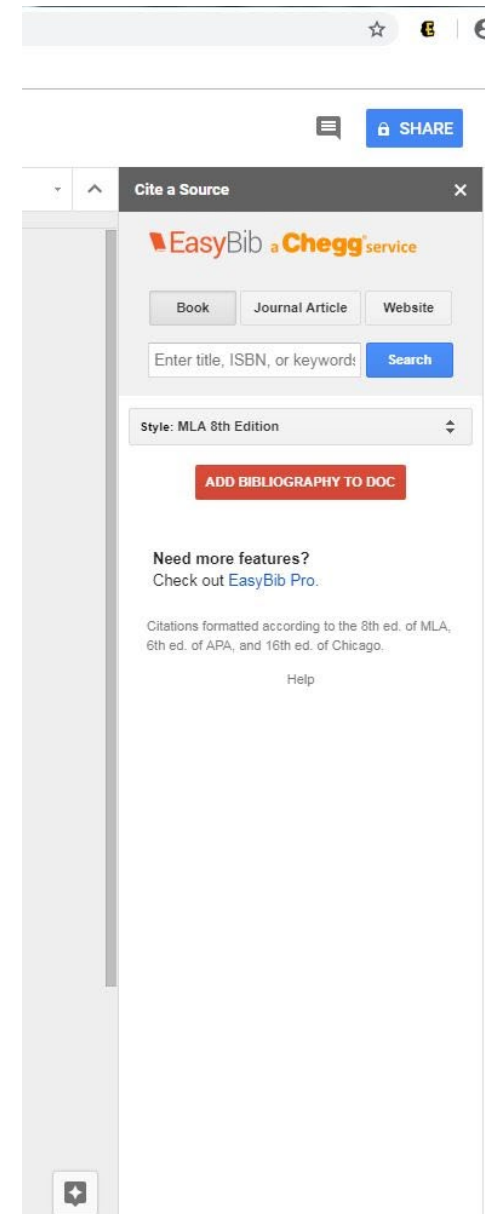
SHARE

Cite a Source

EasyBib a Chegg service

Book
Journal Article
Website

Enter title, ISBN, or keywords
Search

Style: MLA 8th Edition

ADD BIBLIOGRAPHY TO DOC

Need more features?
Check out EasyBib Pro.

Citations formatted according to the 8th ed. of MLA, 6th ed. of APA, and 16th ed. of Chicago.

Help